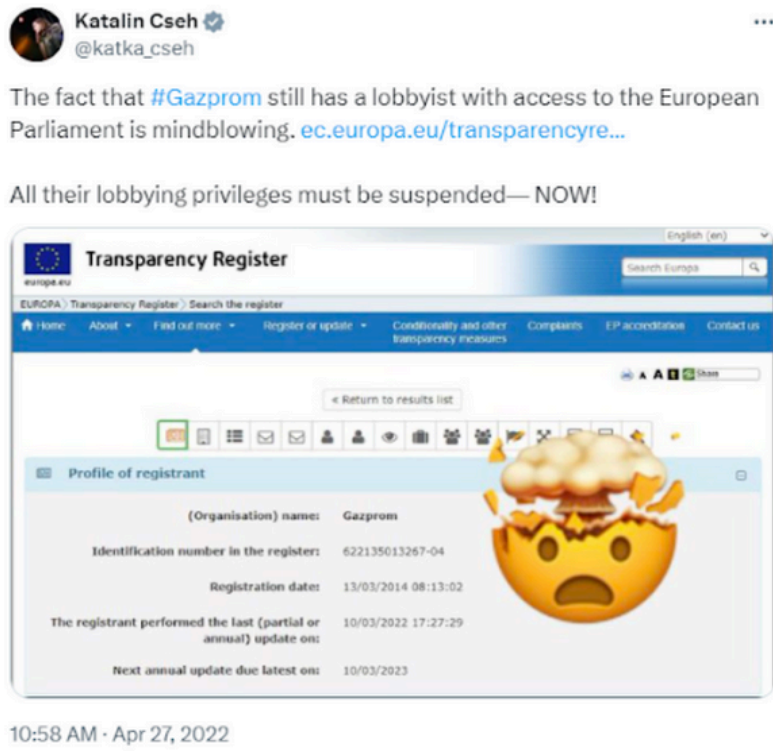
Katalin Cseh
@katka_cseh

The fact that #Gazprom still has a lobbyist with access to the European Parliament is mindblowing. ec.europa.eu/transparencyre...

All their lobbying privileges must be suspended— NOW!

English (en)

europa.eu

Transparency Register

Search Europa

EUROPA > Transparency Register > Search the register

Home | About | Find out more | Register or update | Conditionality and other transparency measures | Complaints | EP accreditation | Contact us

A A Share

« Return to results list

Profile of registrant

(Organisation) name: Gazprom

Identification number in the register: 622135013267-04

Registration date: 13/03/2014 08:13:02

The registrant performed the last (partial or annual) update on: 10/03/2022 17:27:29

Next annual update due latest on: 10/03/2023

10:58 AM · Apr 27, 2022